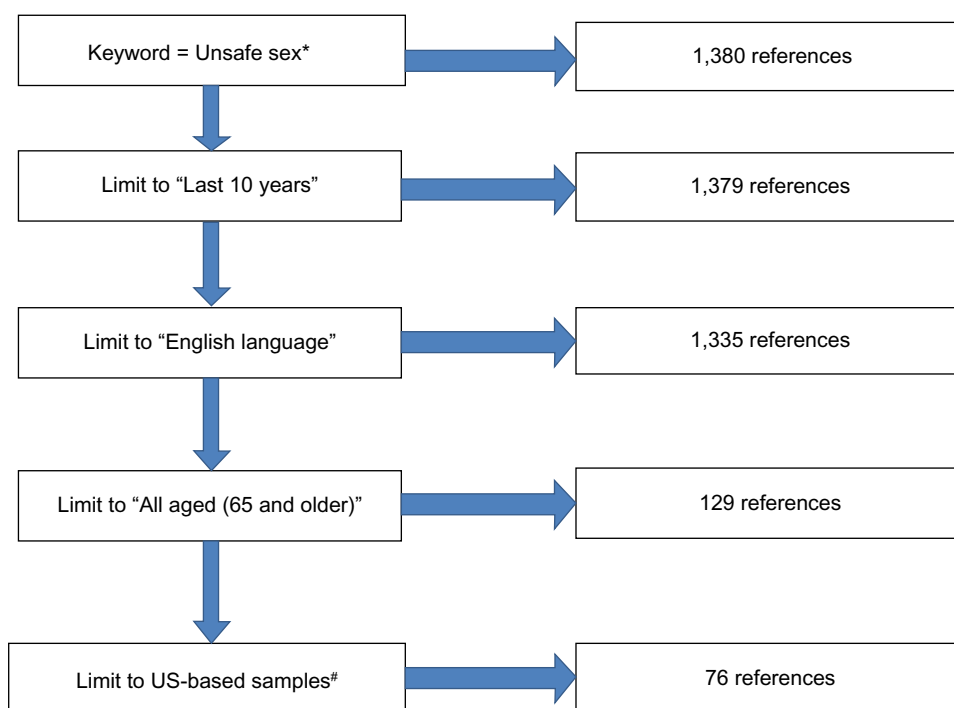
Keyword = Unsafe sex*

1,380 references

Limit to “Last 10 years”

1,379 references

Limit to “English language”

1,335 references

Limit to “All aged (65 and older)”

129 references

Limit to US-based samples$^{\#}$

76 references